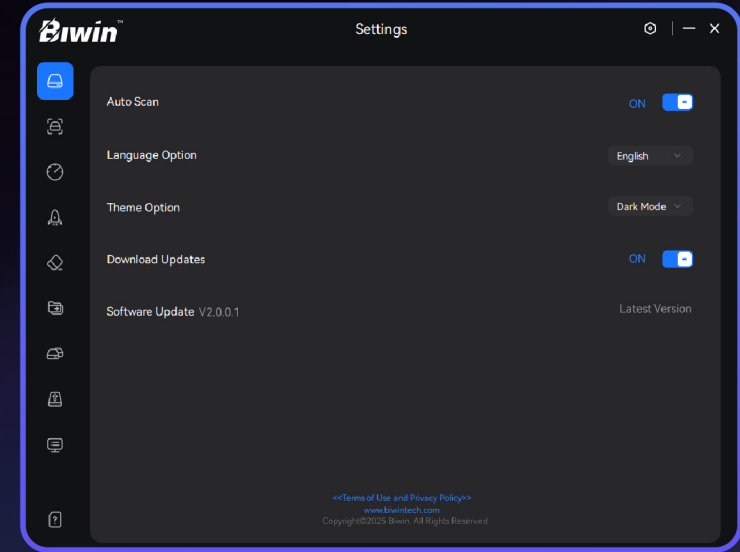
Biwin™

Settings

Auto Scan ON

Language Option English

Theme Option Dark Mode

Download Updates ON

Software Update V2.0.0.1 Latest Version

<<Terms of Use and Privacy Policy>>
www.biwintech.com
Copyright©2025 Biwin. All Rights Reserved